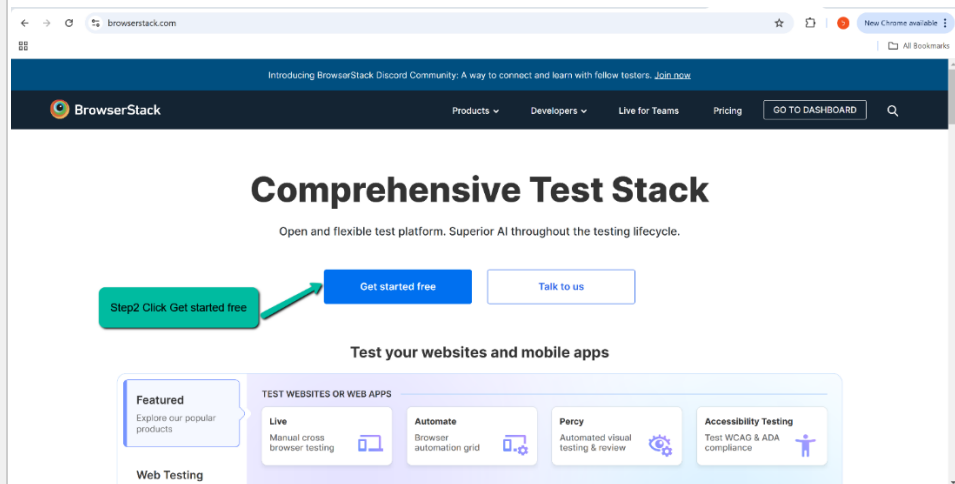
browserstack.com

New Chrome available

All Bookmarks

Introducing BrowserStack Discord Community: A way to connect and learn with fellow testers. Join now

BrowserStack

Products

Developers

Live for Teams

Pricing

GO TO DASHBOARD

Comprehensive Test Stack

Open and flexible test platform. Superior AI throughout the testing lifecycle.

Get started free

Talk to us

Step2 Click Get started free

Test your websites and mobile apps

Featured

Explore our popular products

Web Testing

TEST WEBSITES OR WEB APPS

Live

Manual cross browser testing

Automate

Browser automation grid

Percy

Automated visual testing & review

Accessibility Testing

Test WCAG & ADA compliance